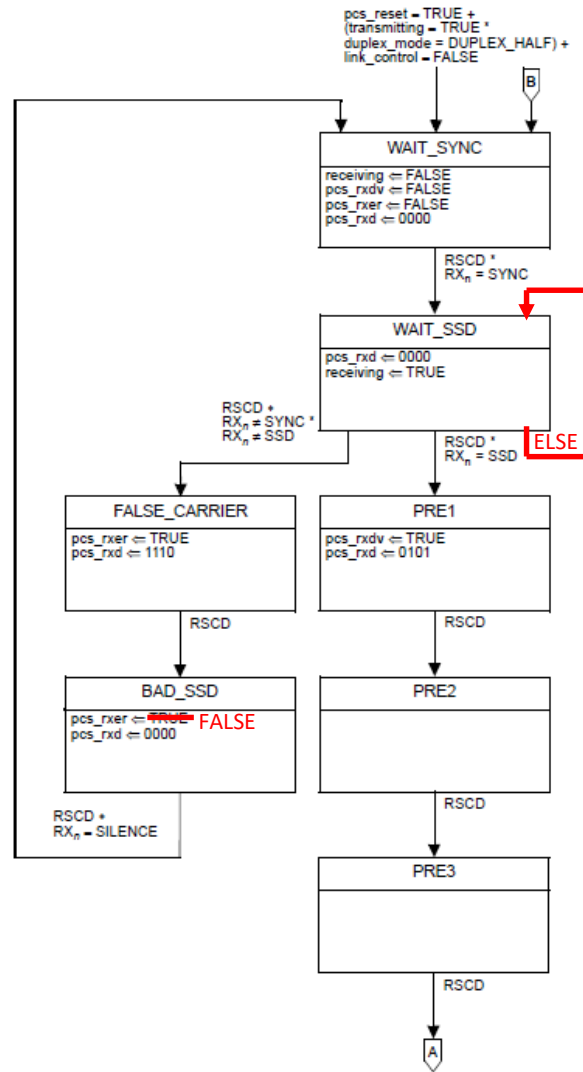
pcs_reset = TRUE +
(transmitting = TRUE *
duplex_mode = DUPLEX_HALF) +
link_control = FALSE

B

WAIT_SYNC

receiving ⇐ FALSE
pcs_rxdv ⇐ FALSE
pcs_rxer ⇐ FALSE
pcs_rxd ⇐ 0000

RSCD *
$RX_n$ = SYNC

WAIT_SSD

pcs_rxd ⇐ 0000
receiving ⇐ TRUE

RSCD *
$RX_n$ ≠ SYNC *
$RX_n$ ≠ SSD

RSCD *
$RX_n$ = SSD

ELSE

FALSE_CARRIER

pcs_rxer ⇐ TRUE
pcs_rxd ⇐ 1110

PRE1

pcs_rxdv ⇐ TRUE
pcs_rxd ⇐ 0101

RSCD

RSCD

BAD_SSD

pcs_rxer ⇐ TRUE FALSE
pcs_rxd ⇐ 0000

PRE2

RSCD *
$RX_n$ = SILENCE

RSCD

PRE3

RSCD

A